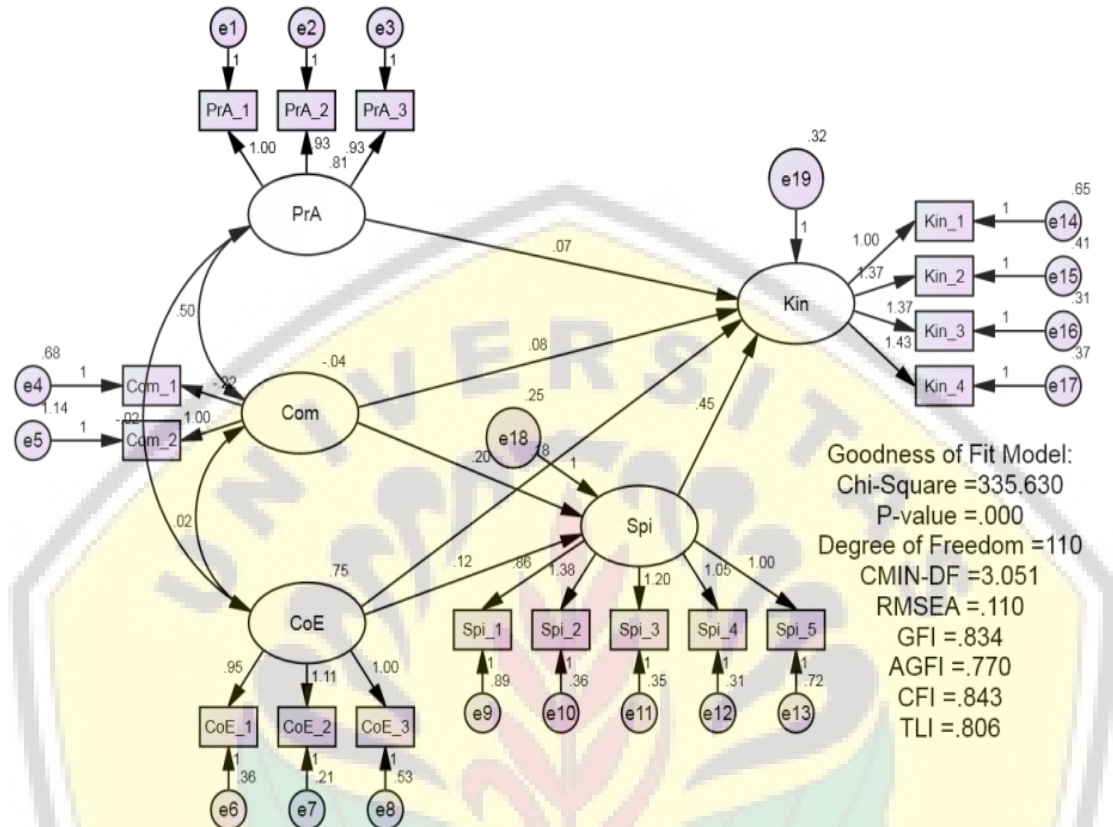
e1
e2
e3
1
1
1
PrA_1
PrA_2
PrA_3
1.00
.93
.81
.93
PrA
.32
e19
1
Kin
.07
Kin_1
Kin_2
Kin_3
Kin_4
1.00
1.37
1.37
1.43
1
1
1
1
.65
e14
.41
e15
.31
e16
.37
e17
.50
.68
e4
1
Com_1
-.32
1.14
e5
1
Com_2
-.02
1.00
-.04
Com
.08
.25
e18
.20
.18
1
.45
.02
Spi
.75
.12
.86
1.38
1.20
1.05
1.00
CoE
Spi_1
Spi_2
Spi_3
Spi_4
Spi_5
1
1
1
1
1
.89
.36
.35
.31
.72
e9
e10
e11
e12
e13
.95
1.11
1.00
CoE_1
CoE_2
CoE_3
1
1
1
.36
.21
.53
e6
e7
e8

Goodness of Fit Model:
Chi-Square =335.630
P-value =.000
Degree of Freedom =110
CMIN-DF =3.051
RMSEA =.110
GFI =.834
AGFI =.770
CFI =.843
TLI =.806